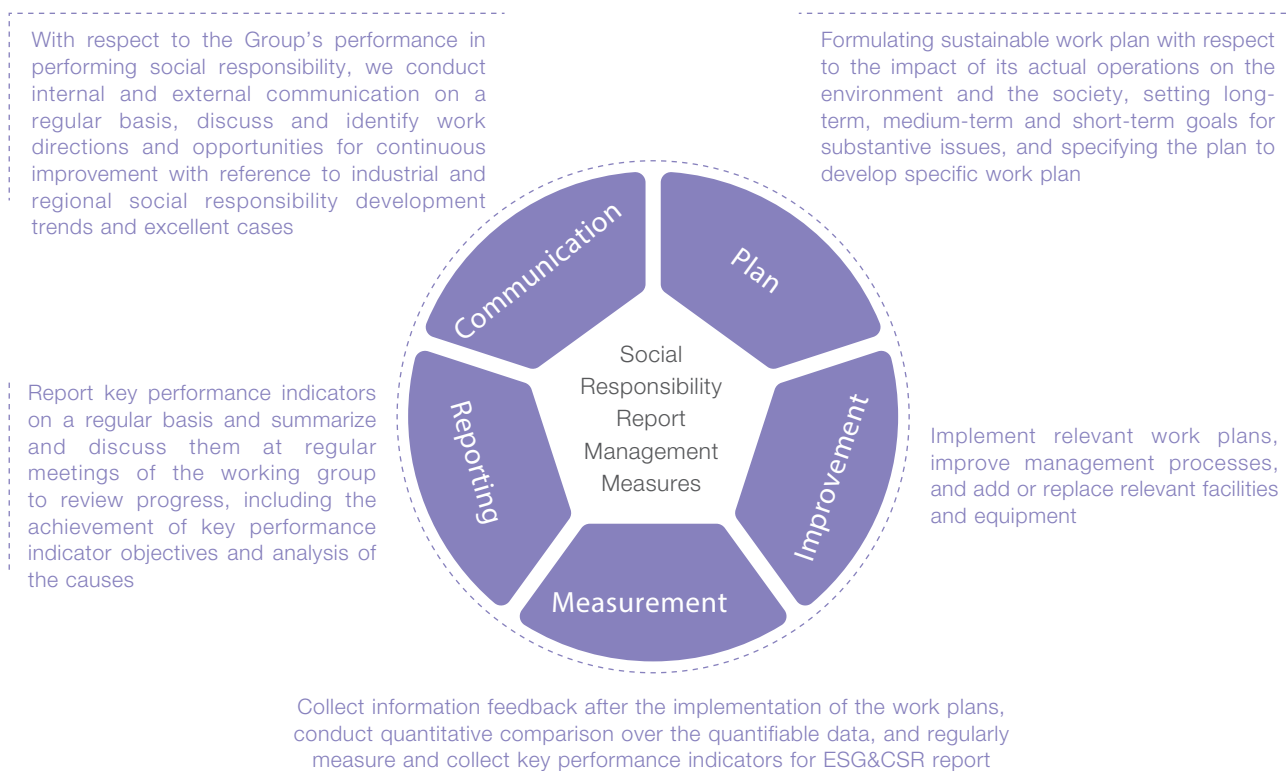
With respect to the Group's performance in performing social responsibility, we conduct internal and external communication on a regular basis, discuss and identify work directions and opportunities for continuous improvement with reference to industrial and regional social responsibility development trends and excellent cases

Formulating sustainable work plan with respect to the impact of its actual operations on the environment and the society, setting long-term, medium-term and short-term goals for substantive issues, and specifying the plan to develop specific work plan

Communication

Plan

Social Responsibility Report Management Measures

Reporting

Improvement

Measurement

Report key performance indicators on a regular basis and summarize and discuss them at regular meetings of the working group to review progress, including the achievement of key performance indicator objectives and analysis of the causes

Implement relevant work plans, improve management processes, and add or replace relevant facilities and equipment

Collect information feedback after the implementation of the work plans, conduct quantitative comparison over the quantifiable data, and regularly measure and collect key performance indicators for ESG&CSR report